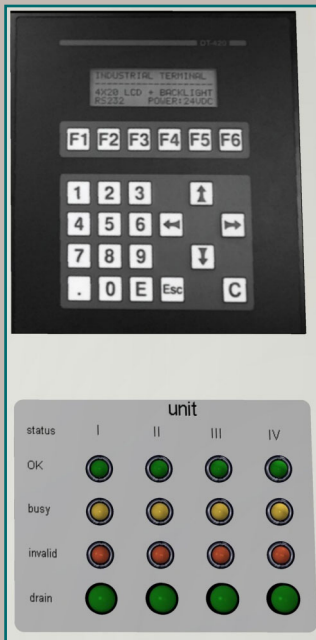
DT420

INDUSTRIAL TERMINAL
4X20 LCD + BACKLIGHT
RS232 POWER:24VDC

F1 F2 F3 F4 F5 F6

1 2 3
4 5 6
7 8 9
. 0 E Esc C

unit

| status | I | II | III | IV |
|---|---|---|---|---|
| OK | | | | |
| busy | | | | |
| invalid | | | | |
| drain | | | | |